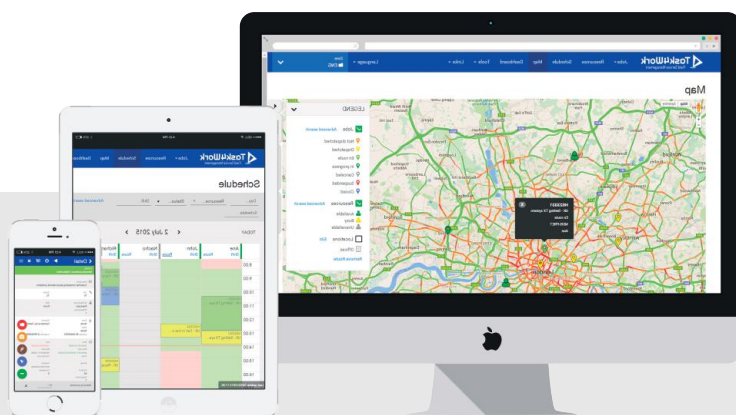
TaskWork
Jobs
Resources
Schedule
Map
Dashboard
Tools
Links
Language
Map
LEGEND
Jobs
Advanced search
Not dispatched
Dispatched
En route
In progress
Cancelled
Suspended
Closed
Resources
Advanced search
Available
Busy
Unavailable
Locations
Edit
Offices
Previous Results

TaskWork
Jobs
Resources
Schedule
Map
Dashboard
Schedule
2 July 2015
Today
Anne
Johan
Noemie
Richard

Detail